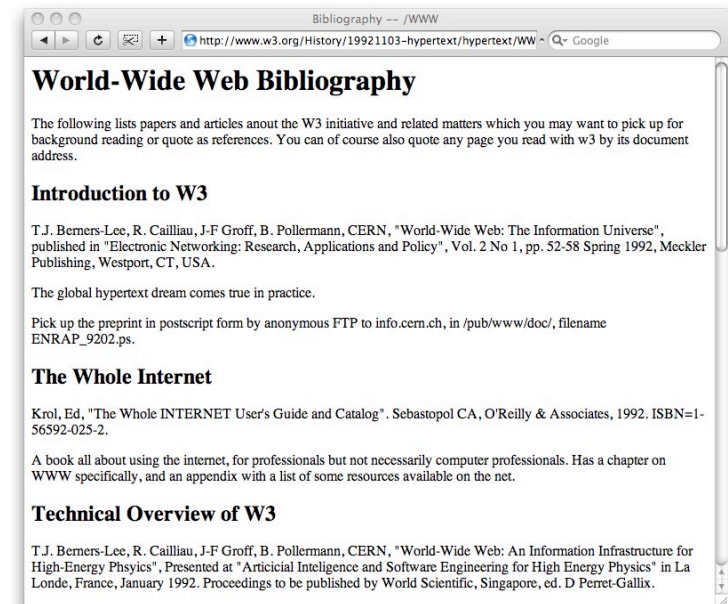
Bibliography -- /WWW

http://www.w3.org/History/19921103-hypertext/hypertext/WW

Google

# World-Wide Web Bibliography

The following lists papers and articles anout the W3 initiative and related matters which you may want to pick up for background reading or quote as references. You can of course also quote any page you read with w3 by its document address.

## Introduction to W3

T.J. Berners-Lee, R. Cailliau, J-F Groff, B. Pollermann, CERN, "World-Wide Web: The Information Universe", published in "Electronic Networking: Research, Applications and Policy", Vol. 2 No 1, pp. 52-58 Spring 1992, Meckler Publishing, Westport, CT, USA.

The global hypertext dream comes true in practice.

Pick up the preprint in postscript form by anonymous FTP to info.cern.ch, in /pub/www/doc/, filename ENRAP_9202.ps.

## The Whole Internet

Krol, Ed, "The Whole INTERNET User's Guide and Catalog". Sebastopol CA, O'Reilly & Associates, 1992. ISBN=1-56592-025-2.

A book all about using the internet, for professionals but not necessarily computer professionals. Has a chapter on WWW specifically, and an appendix with a list of some resources available on the net.

## Technical Overview of W3

T.J. Berners-Lee, R. Cailliau, J-F Groff, B. Pollermann, CERN, "World-Wide Web: An Information Infrastructure for High-Energy Phsyics", Presented at "Articicial Inteligence and Software Engineering for High Energy Physics" in La Londe, France, January 1992. Proceedings to be published by World Scientific, Singapore, ed. D Perret-Gallix.